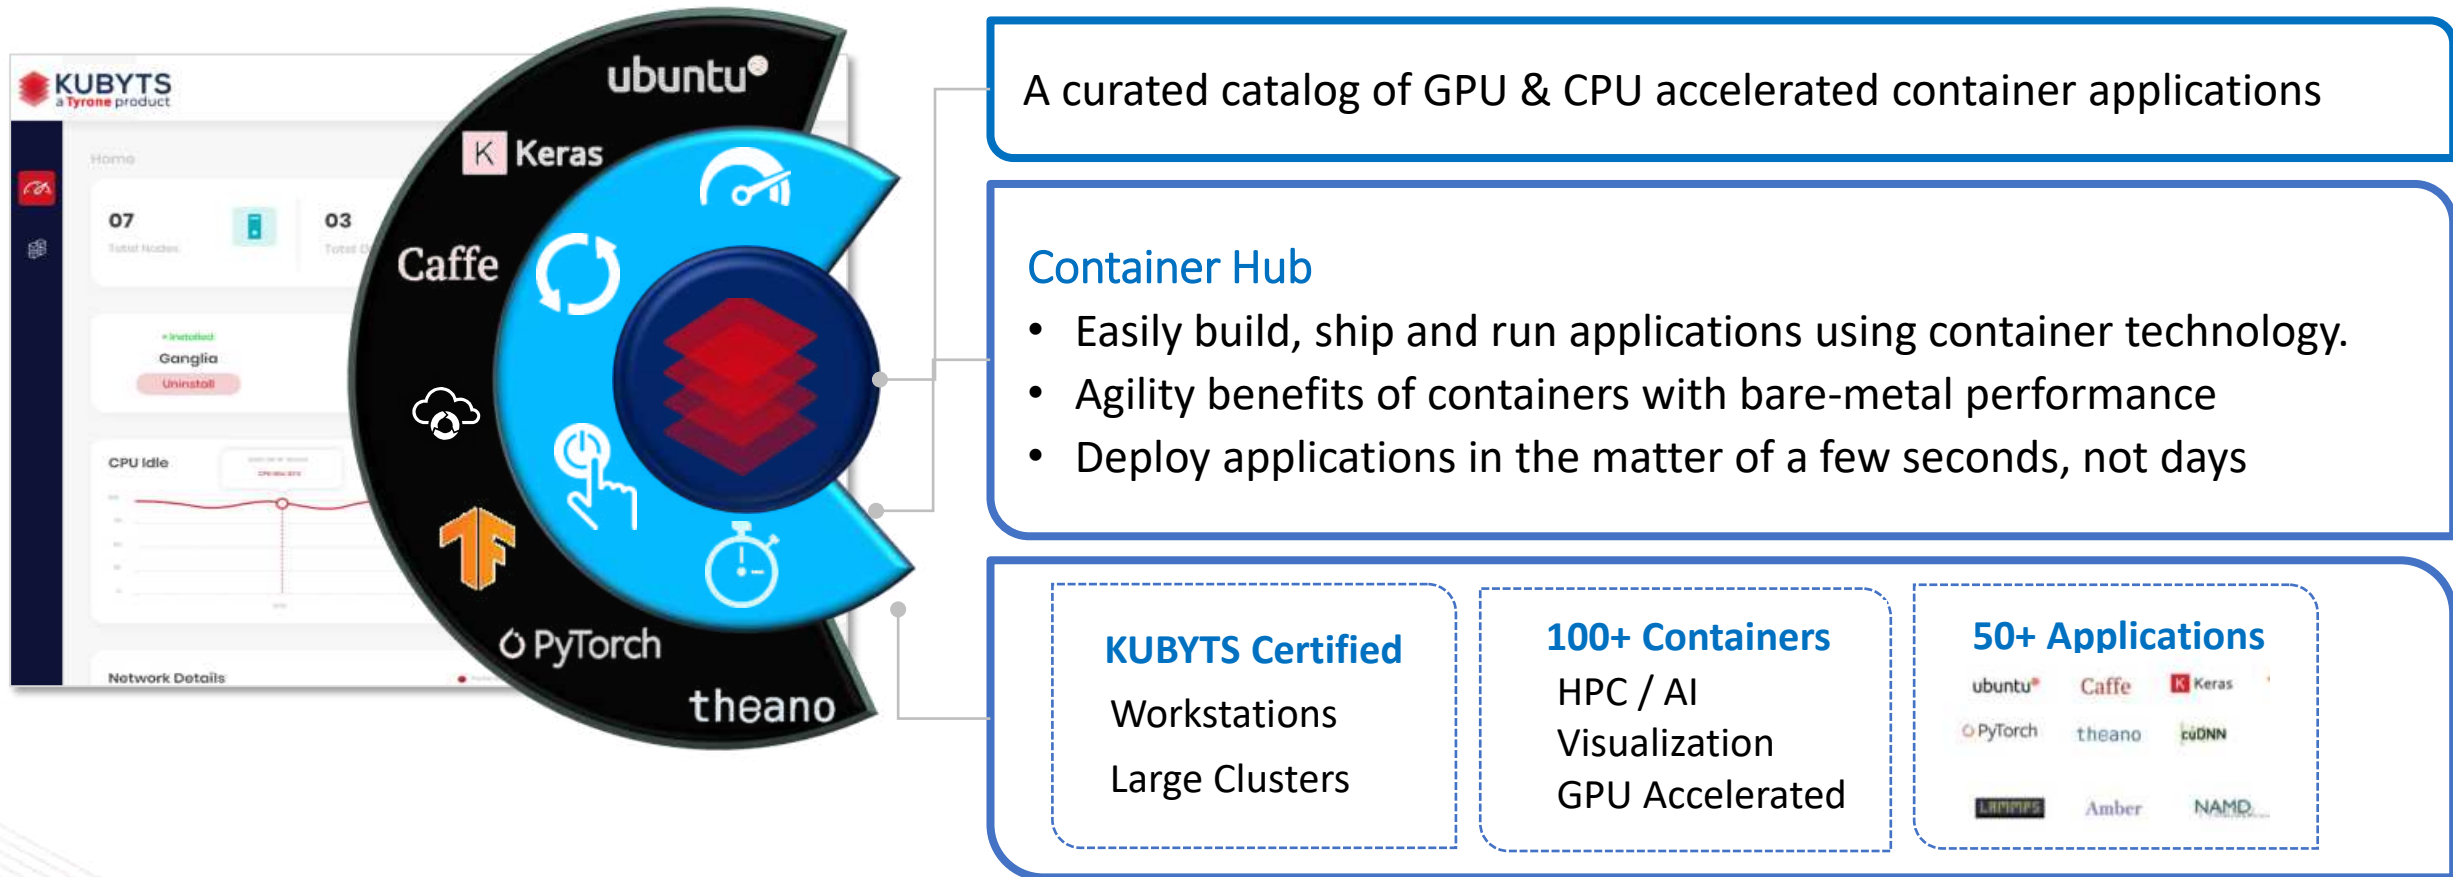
KUBYTS
a Tyrone product

Home

07
Total Nodes

03

Ganglia
Uninstall

CPU Idle

Network Details

ubuntu
K Keras
Caffe
PyTorch
theano

A curated catalog of GPU & CPU accelerated container applications

Container Hub
• Easily build, ship and run applications using container technology.
• Agility benefits of containers with bare-metal performance
• Deploy applications in the matter of a few seconds, not days

KUBYTS Certified
Workstations
Large Clusters

100+ Containers
HPC / AI
Visualization
GPU Accelerated

50+ Applications
ubuntu Caffe Keras
PyTorch theano cuDNN
LAMMPS Amber NAMD